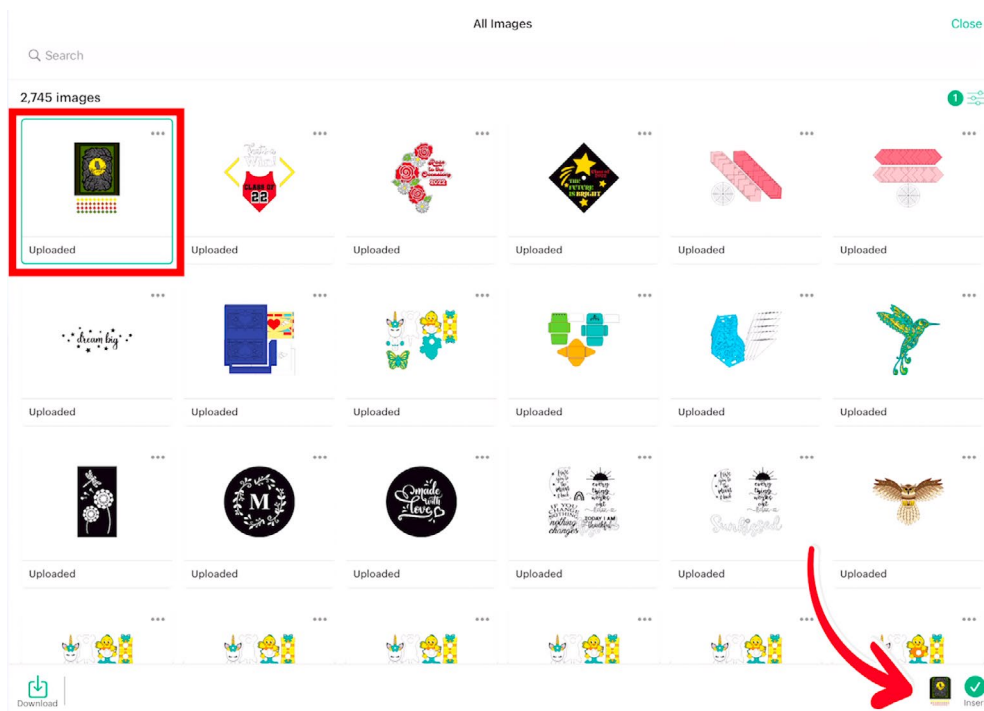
All Images

Close

Search

2,745 images

1

Uploaded

Uploaded

Uploaded

Uploaded

Uploaded

Uploaded

dream big

Uploaded

Uploaded

Uploaded

Uploaded

Uploaded

Uploaded

M

made with love

Uploaded

Uploaded

Uploaded

Uploaded

Uploaded

Uploaded

Download

Inser